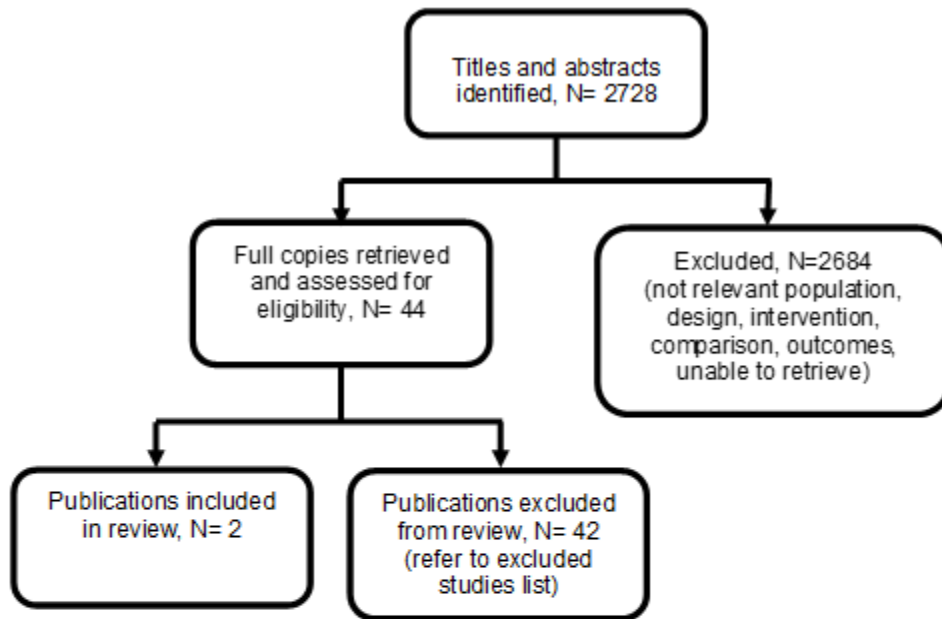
Titles and abstracts identified, N= 2728

Full copies retrieved and assessed for eligibility, N= 44

Excluded, N=2684 (not relevant population, design, intervention, comparison, outcomes, unable to retrieve)

Publications included in review, N= 2

Publications excluded from review, N= 42 (refer to excluded studies list)